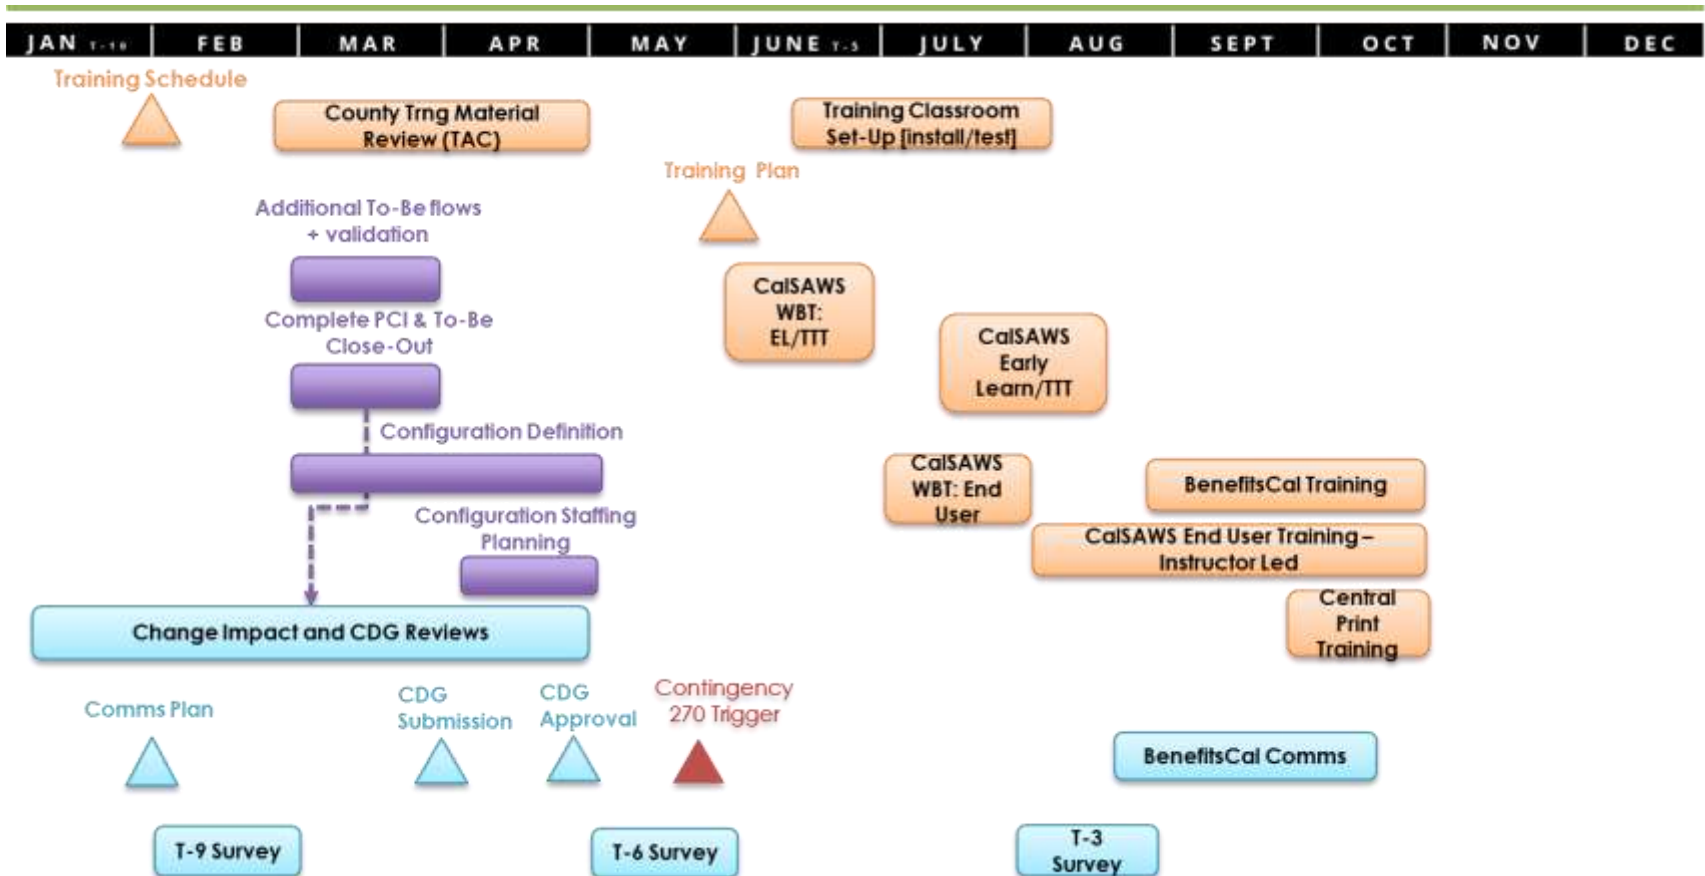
JAN T-10 FEB MAR APR MAY JUNE T-5 JULY AUG SEPT OCT NOV DEC

Training Schedule

County Trng Material Review (TAC)

Training Classroom Set-Up [install/test]

Training Plan

Additional To-Be flows + validation

CalSAWS WBT: EL/TTT

CalSAWS Early Learn/TTT

Complete PCI & To-Be Close-Out

Configuration Definition

CalSAWS WBT: End User

BenefitsCal Training

Configuration Staffing Planning

CalSAWS End User Training – Instructor Led

Central Print Training

Change Impact and CDG Reviews

Comms Plan

CDG Submission

CDG Approval

Contingency 270 Trigger

BenefitsCal Comms

T-9 Survey

T-6 Survey

T-3 Survey